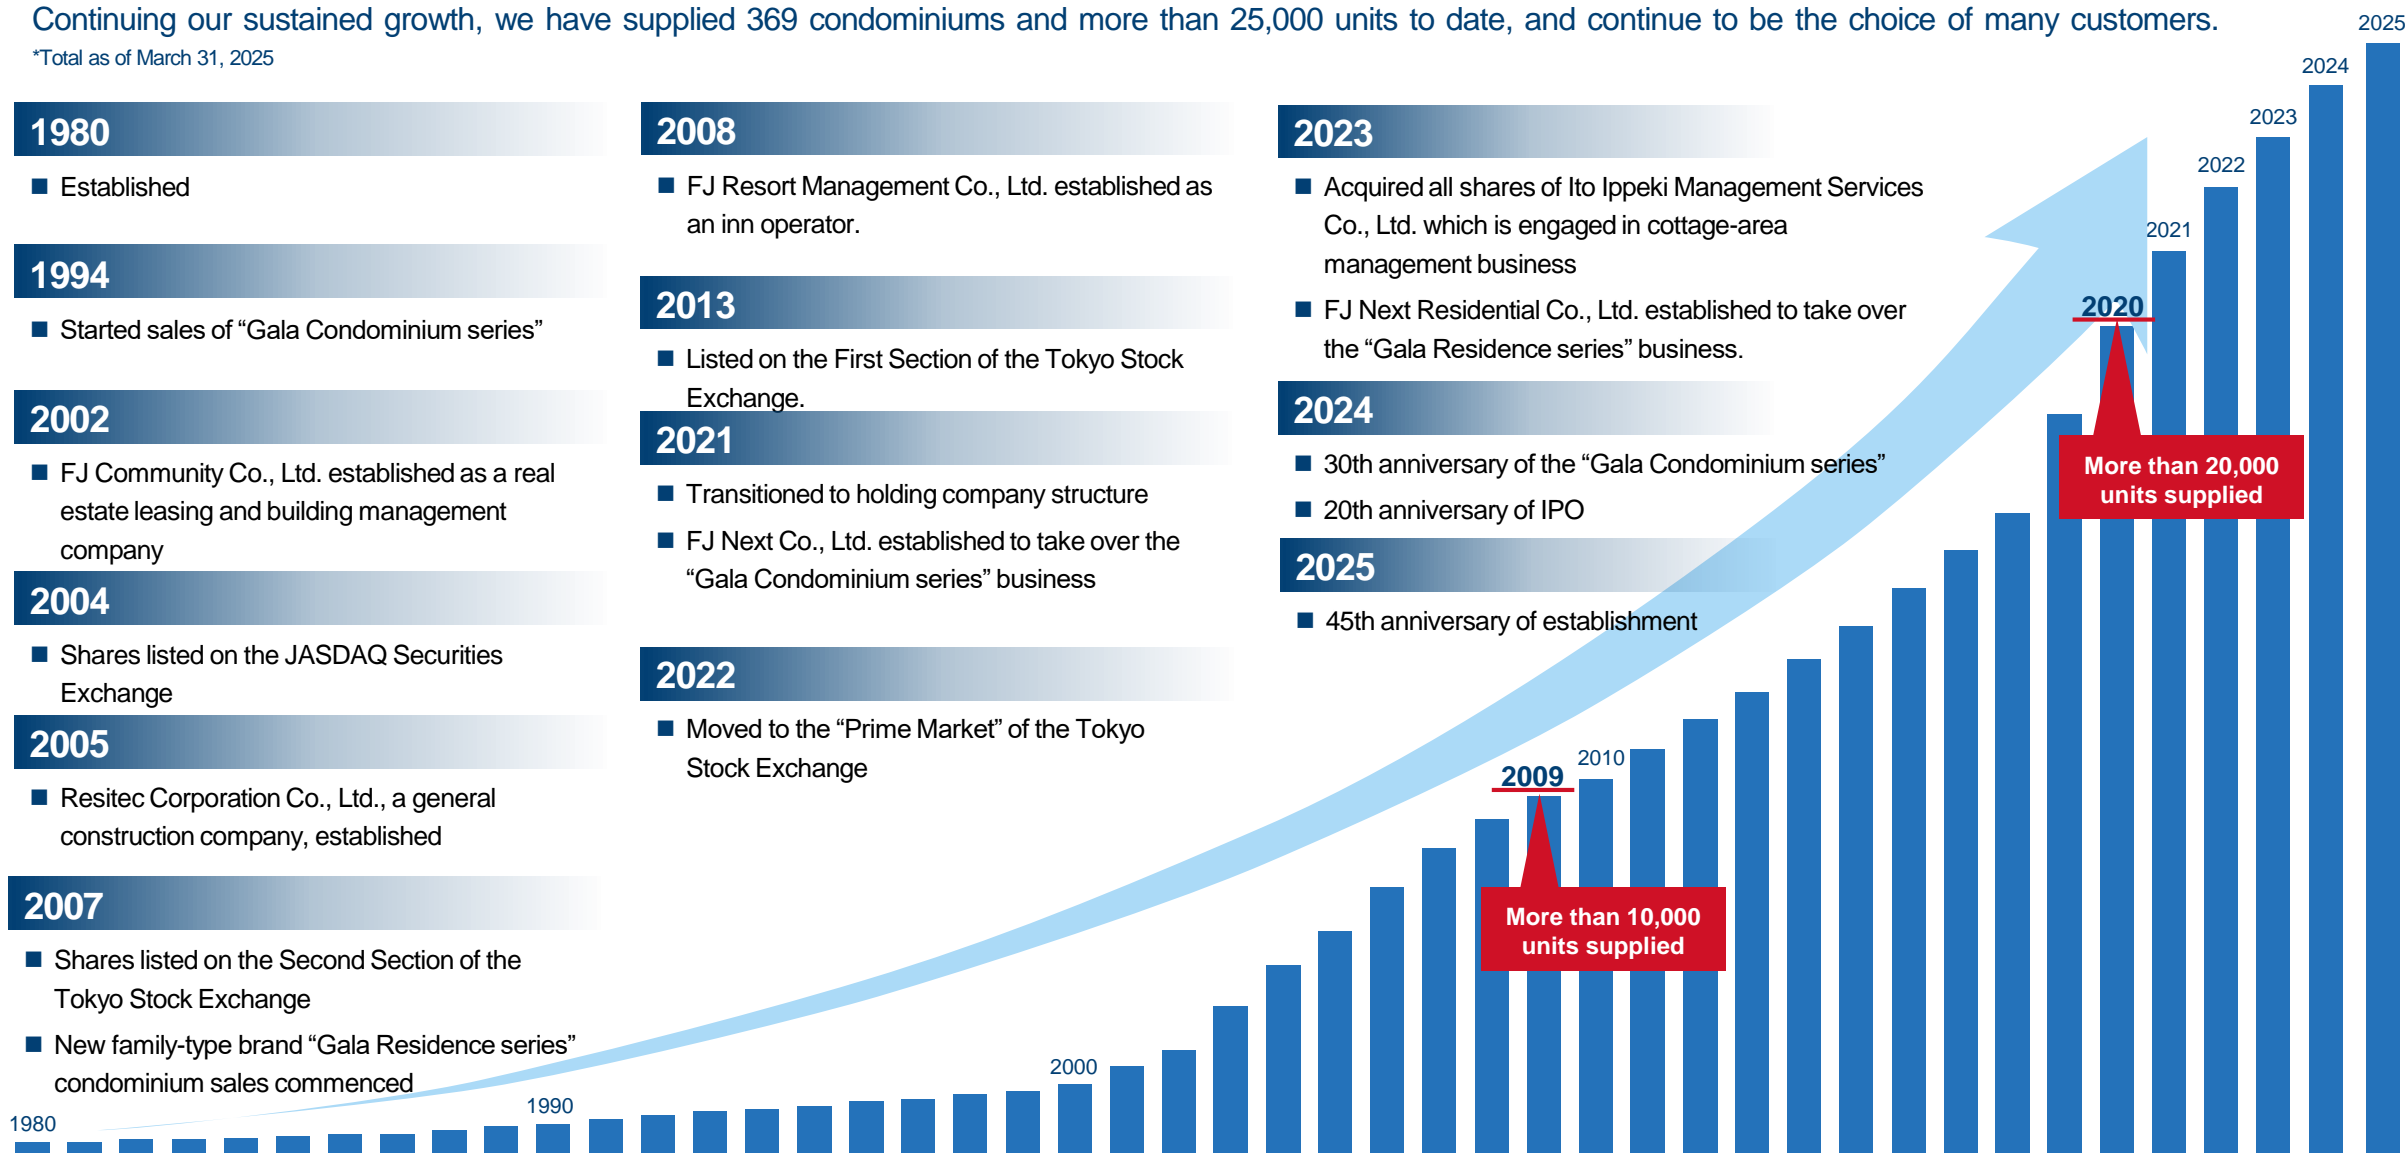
Continuing our sustained growth, we have supplied 369 condominiums and more than 25,000 units to date, and continue to be the choice of many customers.
*Total as of March 31, 2025

1980
■ Established

1994
■ Started sales of “Gala Condominium series”

2002
■ FJ Community Co., Ltd. established as a real estate leasing and building management company

2004
■ Shares listed on the JASDAQ Securities Exchange

2005
■ Resitec Corporation Co., Ltd., a general construction company, established

2007
■ Shares listed on the Second Section of the Tokyo Stock Exchange
■ New family-type brand “Gala Residence series” condominium sales commenced

2008
■ FJ Resort Management Co., Ltd. established as an inn operator.

2013
■ Listed on the First Section of the Tokyo Stock Exchange.

2021
■ Transitioned to holding company structure
■ FJ Next Co., Ltd. established to take over the “Gala Condominium series” business

2022
■ Moved to the “Prime Market” of the Tokyo Stock Exchange

2023
■ Acquired all shares of Ito Ippeki Management Services Co., Ltd. which is engaged in cottage-area management business
■ FJ Next Residential Co., Ltd. established to take over the “Gala Residence series” business.

2024
■ 30th anniversary of the “Gala Condominium series”
■ 20th anniversary of IPO

2025
■ 45th anniversary of establishment

1980
1990
2000
2009
2010
More than 10,000 units supplied
2020
2021
2022
2023
2024
2025
More than 20,000 units supplied